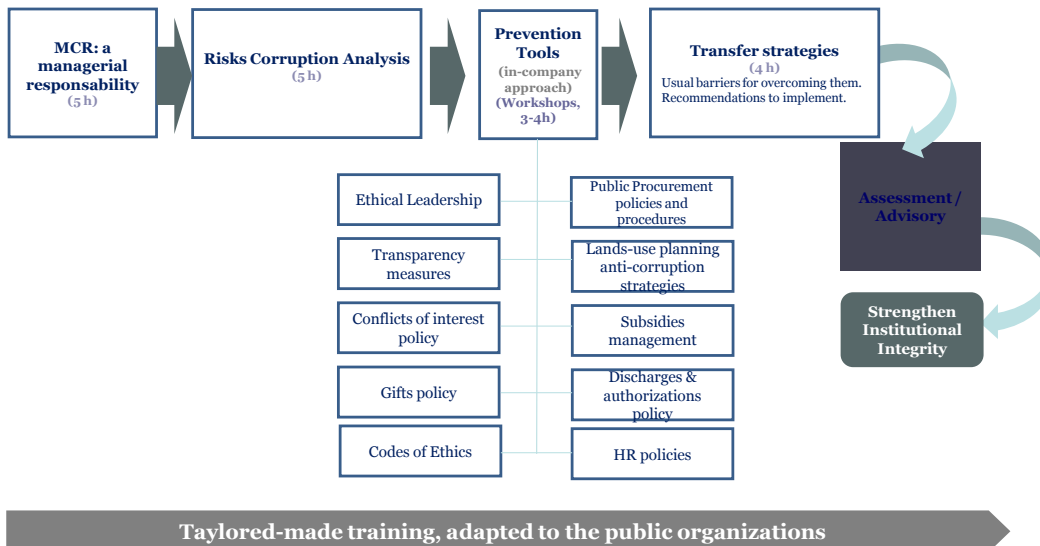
MCR: a managerial responsability
(5 h)

Risks Corruption Analysis
(5 h)

Prevention Tools
(in-company approach)
(Workshops, 3-4h)

Transfer strategies
(4 h)
Usual barriers for overcoming them.
Recommendations to implement.

Ethical Leadership

Transparency measures

Conflicts of interest policy

Gifts policy

Codes of Ethics

Public Procurement policies and procedures

Lands-use planning anti-corruption strategies

Subsidies management

Discharges & authorizations policy

HR policies

Assessment / Advisory

Strengthen Institutional Integrity

Taylored-made training, adapted to the public organizations